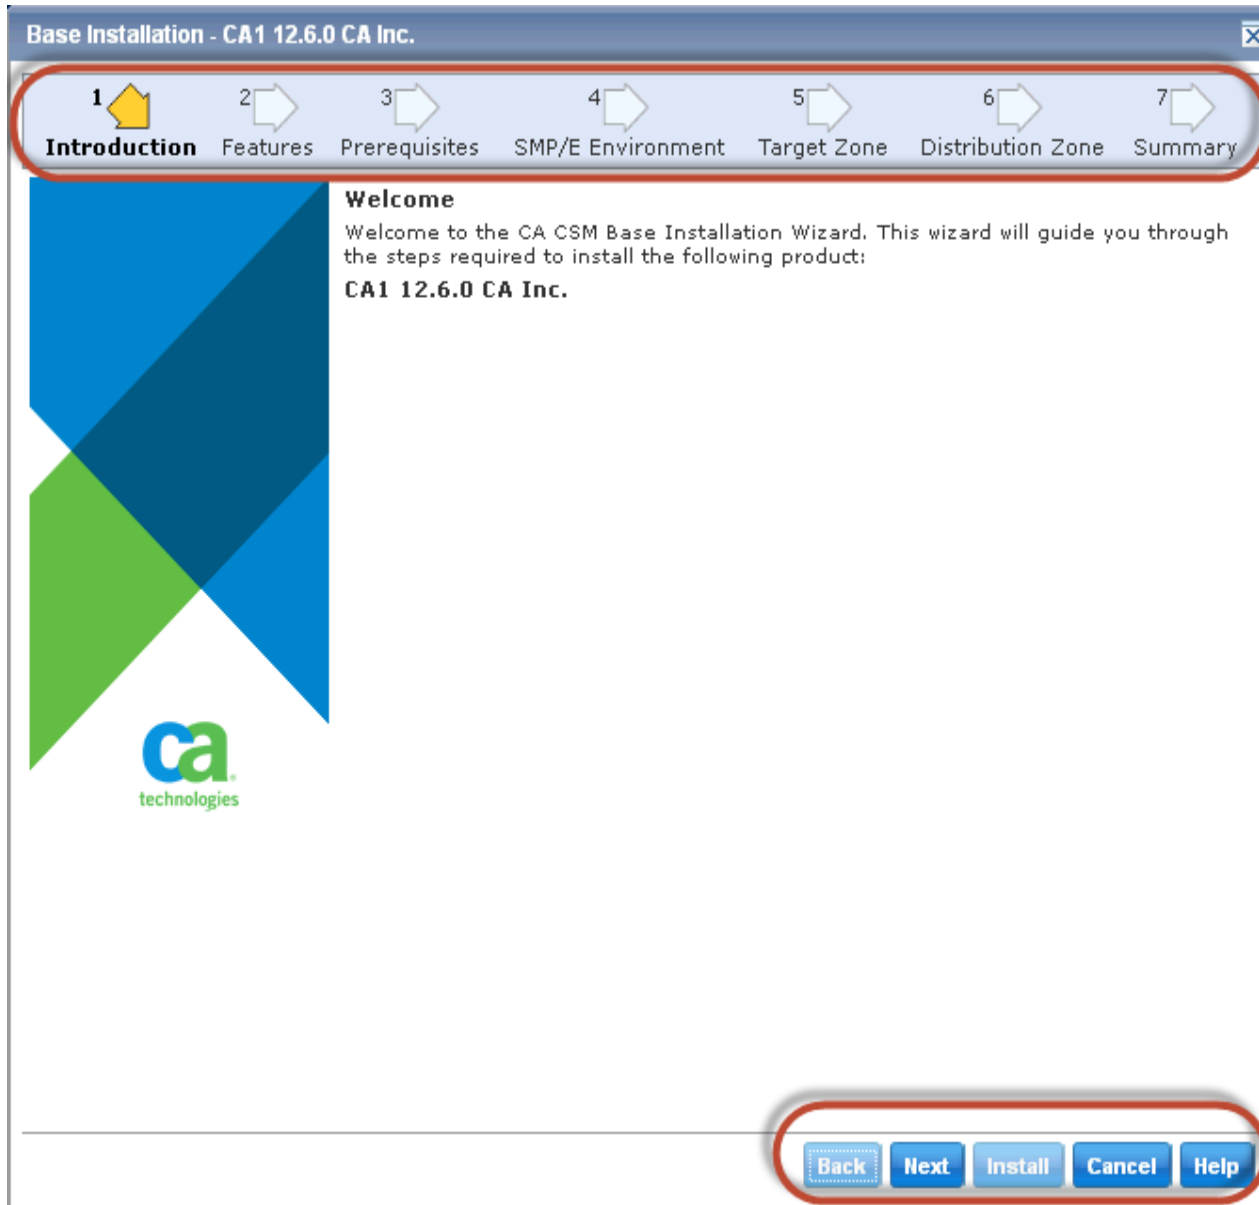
Base Installation - CA1 12.6.0 CA Inc.

1 Introduction 2 Features 3 Prerequisites 4 SMP/E Environment 5 Target Zone 6 Distribution Zone 7 Summary

Welcome

Welcome to the CA CSM Base Installation Wizard. This wizard will guide you through the steps required to install the following product:

CA1 12.6.0 CA Inc.

ca technologies

Back Next Install Cancel Help